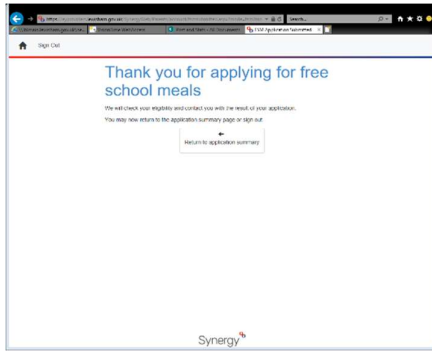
https://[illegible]wrexham.gov.uk/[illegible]

Search...

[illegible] | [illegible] | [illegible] | FSM Application Submitted

Sign Out

Thank you for applying for free school meals

We will check your eligibility and contact you with the result of your application.

You may now return to the application summary page or sign out.

←
Return to application summary

Synergy